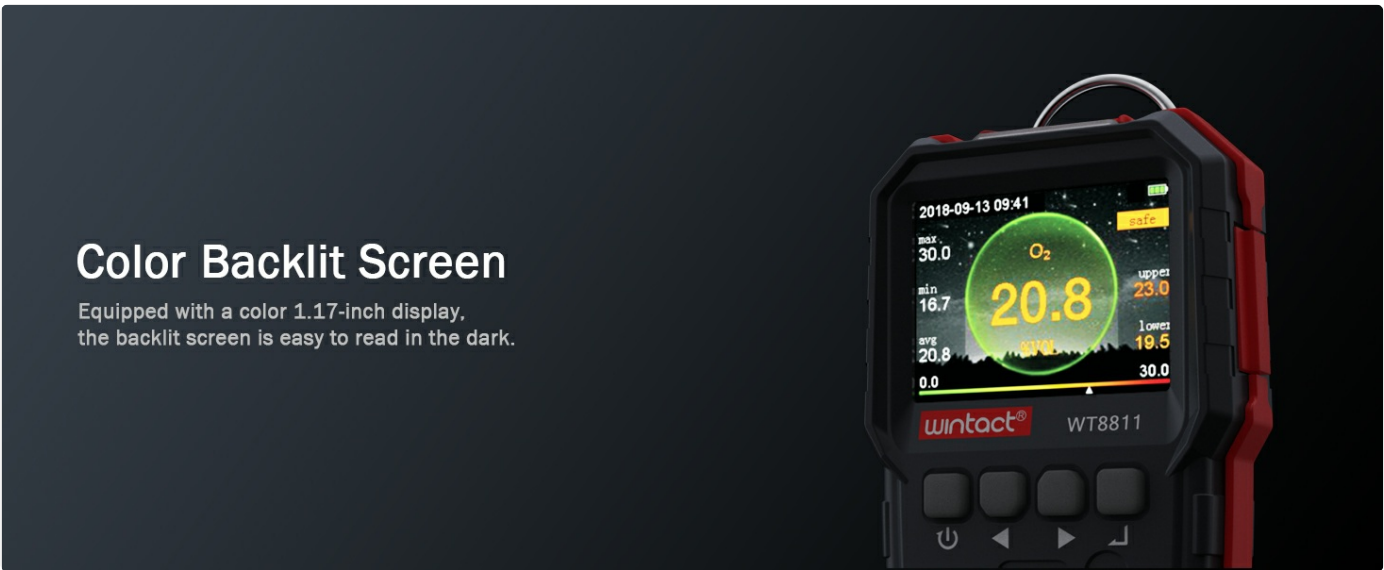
Color Backlit Screen

Equipped with a color 1.17-inch display, the backlit screen is easy to read in the dark.

2018-09-13 09:41

safe

max
30.0

min
16.7

avg
20.8

$O_2$

20.8

%VOL

upper
23.0

lower
19.5

0.0

30.0

wintact®

WT8811